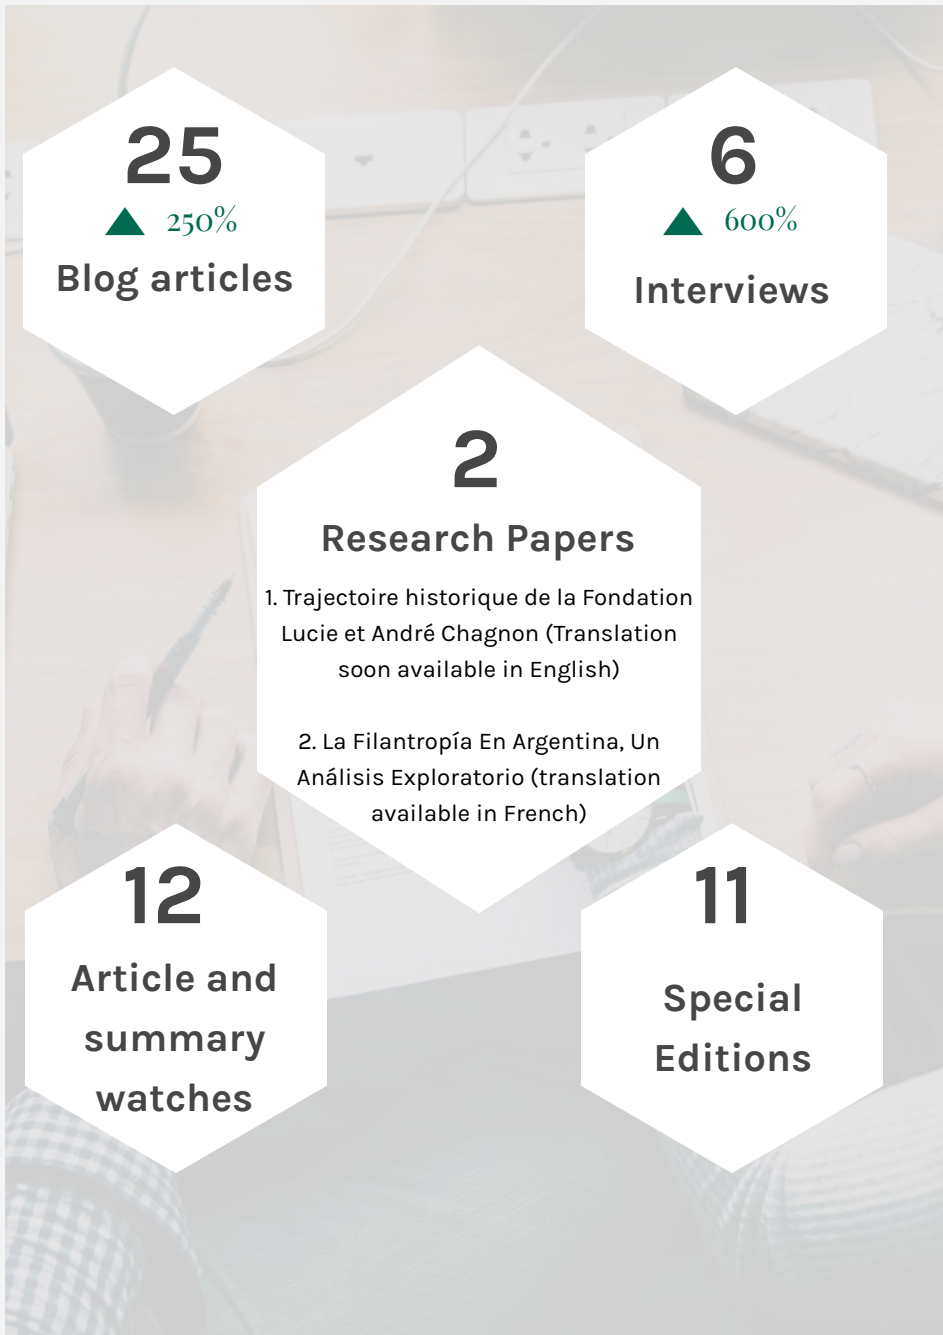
25

▲ 250%

Blog articles

6

▲ 600%

Interviews

2

Research Papers

1. Trajectoire historique de la Fondation Lucie et André Chagnon (Translation soon available in English)

2. La Filantropía En Argentina, Un Análisis Exploratorio (translation available in French)

12

Article and summary watches

11

Special Editions